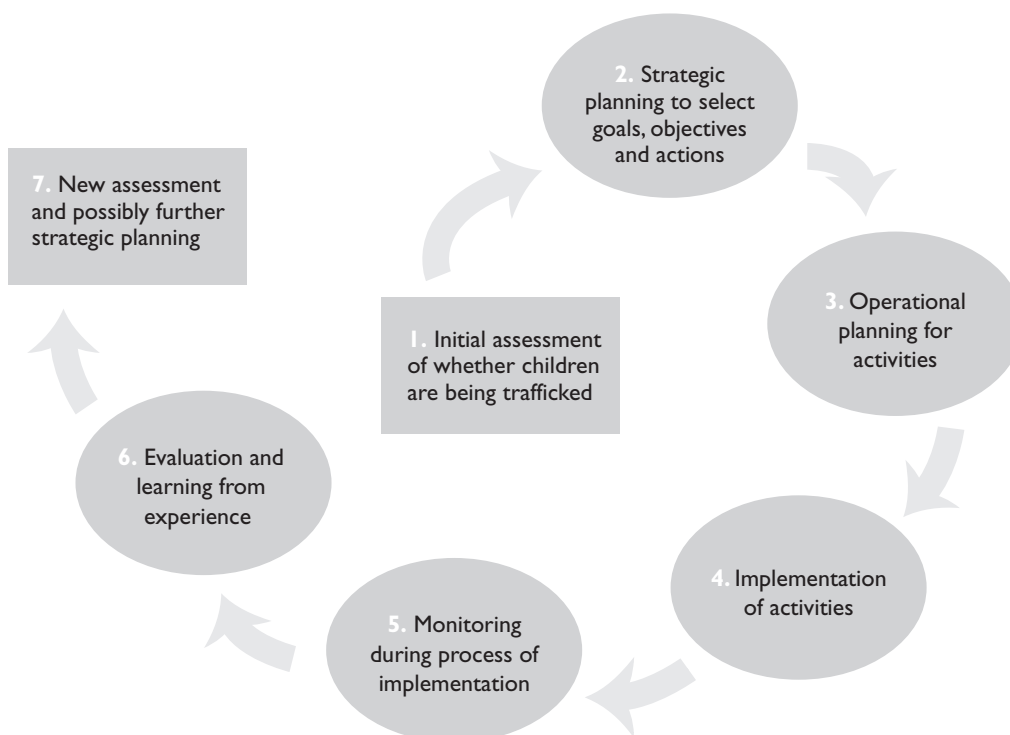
1. Initial assessment of whether children are being trafficked

2. Strategic planning to select goals, objectives and actions

3. Operational planning for activities

4. Implementation of activities

5. Monitoring during process of implementation

6. Evaluation and learning from experience

7. New assessment and possibly further strategic planning